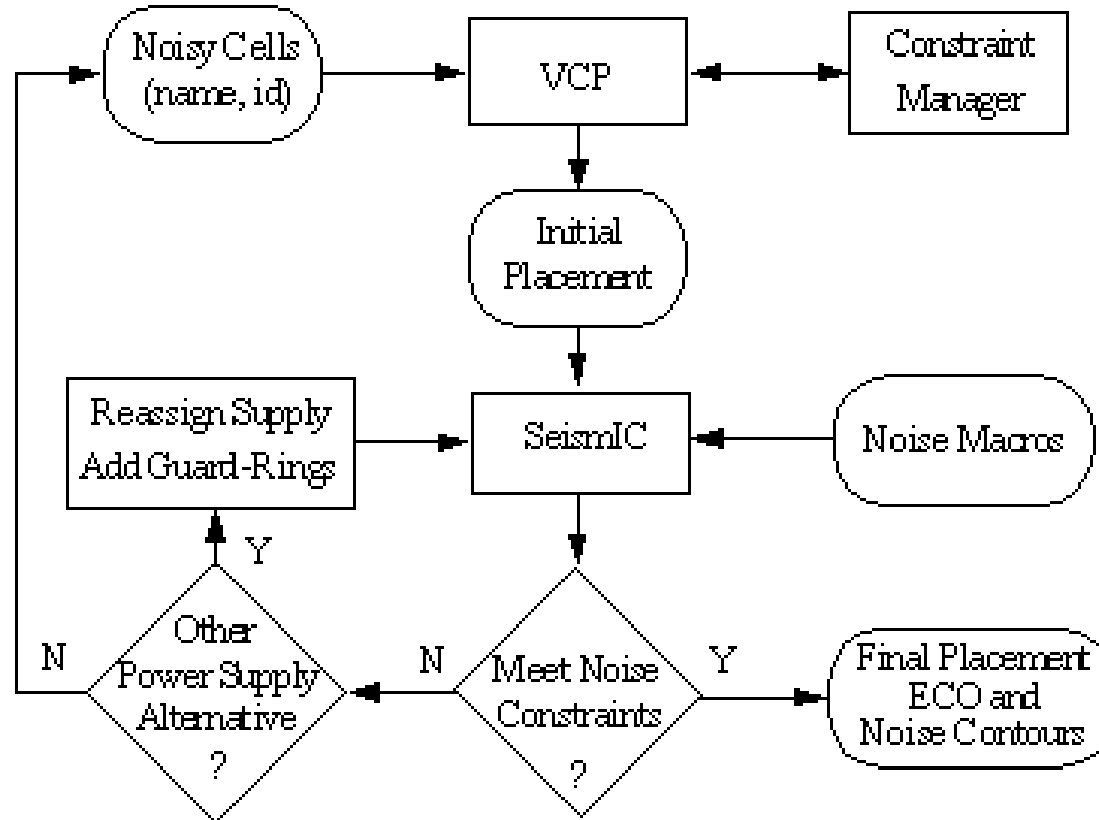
Noisy Cells (name, id)

VCP

Constraint Manager

Initial Placement

Reassign Supply Add Guard-Rings

SeismIC

Noise Macros

Y

N

Other Power Supply Alternative ?

N

Meet Noise Constraints ?

Y

Final Placement ECO and Noise Contours